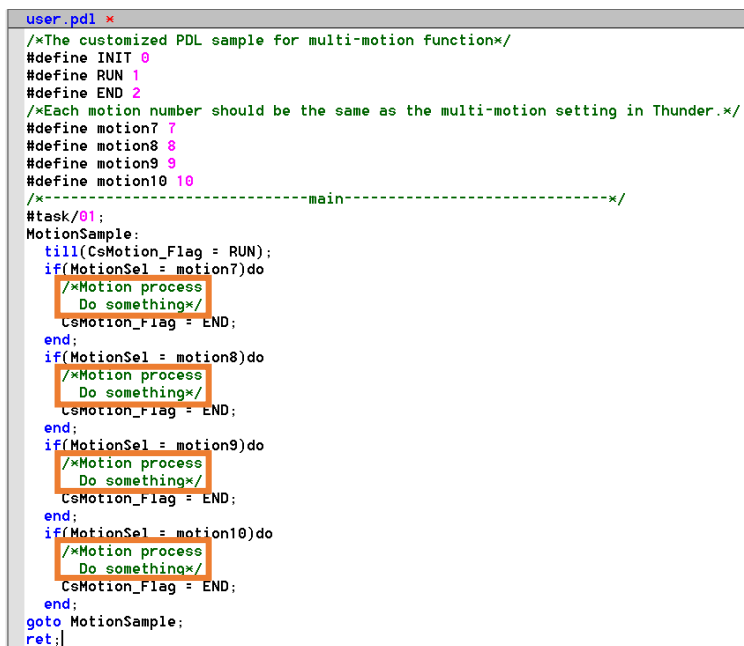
user.pdl ×

/*The customized PDL sample for multi-motion function*/
#define INIT 0
#define RUN 1
#define END 2
/*Each motion number should be the same as the multi-motion setting in Thunder.*/
#define motion7 7
#define motion8 8
#define motion9 9
#define motion10 10
/*------------------------------main------------------------------*/
#task/01;
MotionSample:
  till(CsMotion_Flag = RUN);
  if(MotionSel = motion7)do
    /*Motion process
      Do something*/
    CsMotion_Flag = END;
  end;
  if(MotionSel = motion8)do
    /*Motion process
      Do something*/
    CsMotion_Flag = END;
  end;
  if(MotionSel = motion9)do
    /*Motion process
      Do something*/
    CsMotion_Flag = END;
  end;
  if(MotionSel = motion10)do
    /*Motion process
      Do something*/
    CsMotion_Flag = END;
  end;
goto MotionSample;
ret;